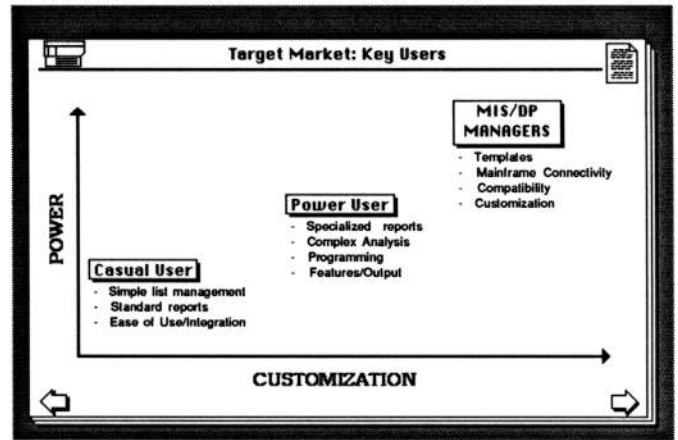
Target Market: Key Users

POWER

MIS/DP MANAGERS
- Templates
- Mainframe Connectivity
- Compatibility
- Customization

Power User
- Specialized reports
- Complex Analysis
- Programming
- Features/Output

Casual User
- Simple list management
- Standard reports
- Ease of Use/Integration

CUSTOMIZATION